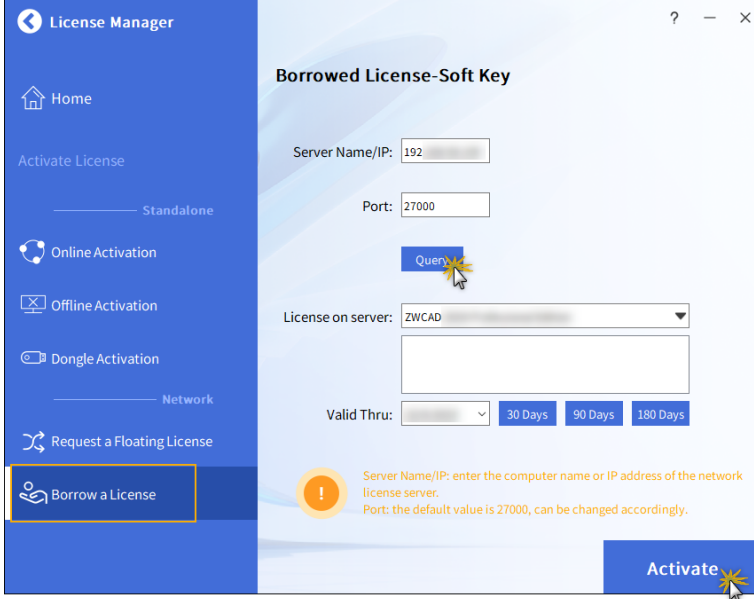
License Manager

? —

Home

Activate License

Standalone

Online Activation

Offline Activation

Dongle Activation

Network

Request a Floating License

Borrow a License

Borrowed License-Soft Key

Server Name/IP: 192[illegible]

Port: 27000

Query

License on server: ZWCAD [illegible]

Valid Thru: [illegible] 30 Days 90 Days 180 Days

Server Name/IP: enter the computer name or IP address of the network license server.
Port: the default value is 27000, can be changed accordingly.

Activate